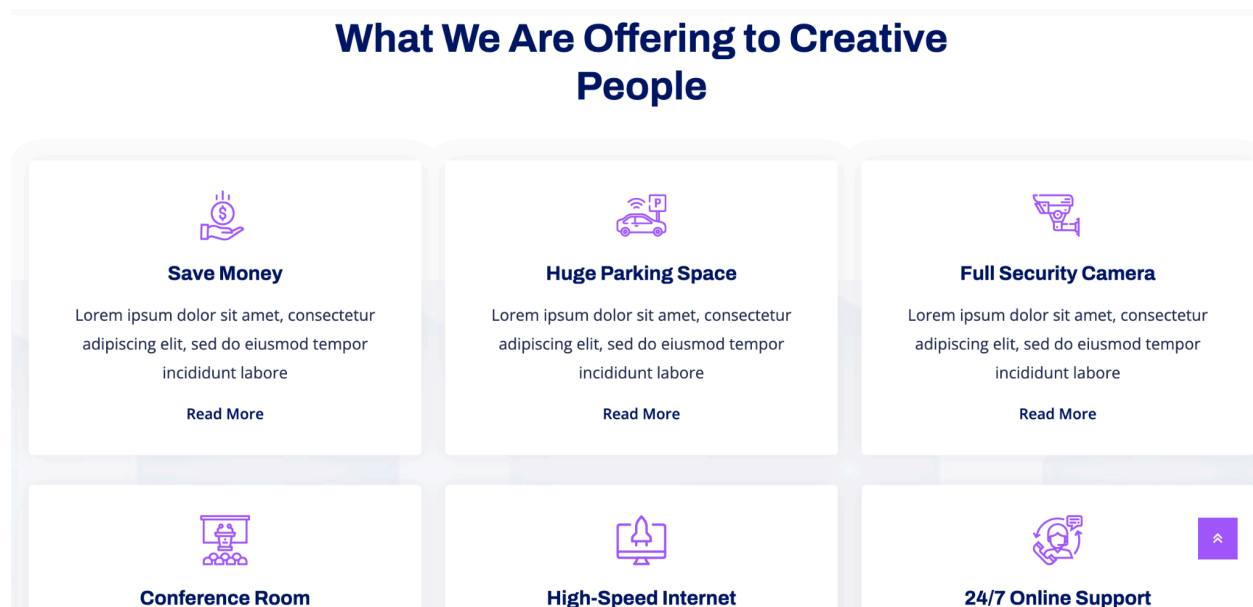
What We Are Offering to Creative People

Save Money

Lorem ipsum dolor sit amet, consectetur adipiscing elit, sed do eiusmod tempor incididunt labore

Read More

Huge Parking Space

Lorem ipsum dolor sit amet, consectetur adipiscing elit, sed do eiusmod tempor incididunt labore

Read More

Full Security Camera

Lorem ipsum dolor sit amet, consectetur adipiscing elit, sed do eiusmod tempor incididunt labore

Read More

Conference Room

High-Speed Internet

24/7 Online Support